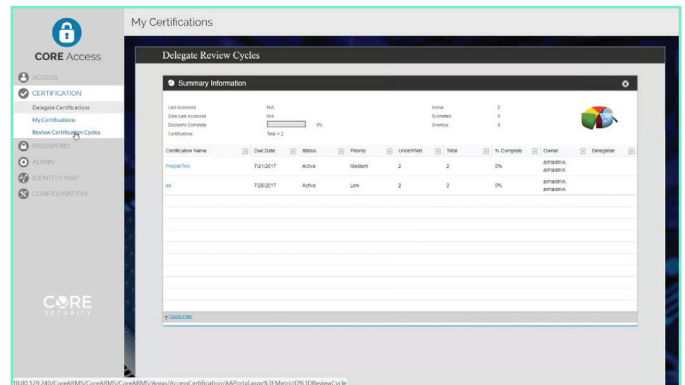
CORE Access

ACCESS
CERTIFICATION
Delegate Certifications
My Certifications
Review Certification Cycles
PASSWORD
ADMIN
IDENTITY MAP
CONFIGURATION

CORE SECURITY

My Certifications

Delegate Review Cycles

Summary Information

Last Accessed N/A
Date Last Accessed N/A
Delegates Complete 0%
Certifications Total = 2

Active 2
Submitted 0
Overdue 0

| Certification Name | Due Date | Status | Priority | Uncertified | Total | % Complete | Owner | Delegatee |
|---|---|---|---|---|---|---|---|---|
| PeopleTest | 7/21/2017 | Active | Medium | 2 | 2 | 0% | admadmin, admadmin | |
| aa | 7/25/2017 | Active | Low | 2 | 2 | 0% | admadmin, admadmin | |

Create Filter

10.80.129.240/CoreARMS/CoreARMS/Areas/AccessCertification/AAPortal.aspx?%3FMetricID%3DReviewCycle